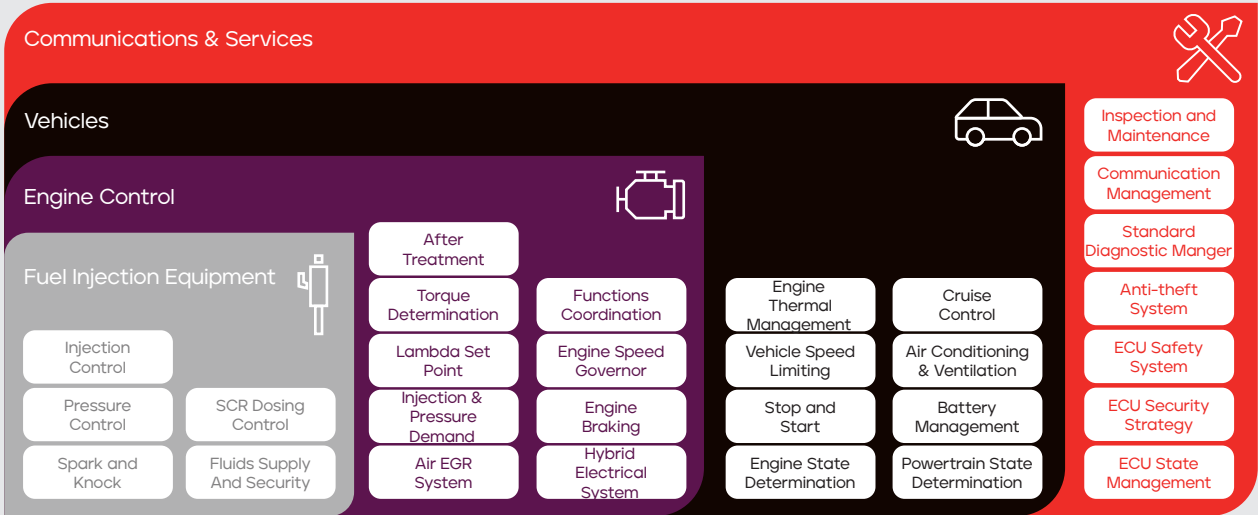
Communications & Services

Vehicles

Engine Control

Fuel Injection Equipment

Injection Control

Pressure Control

SCR Dosing Control

Spark and Knock

Fluids Supply And Security

After Treatment

Torque Determination

Lambda Set Point

Injection & Pressure Demand

Air EGR System

Functions Coordination

Engine Speed Governor

Engine Braking

Hybrid Electrical System

Engine Thermal Management

Vehicle Speed Limiting

Stop and Start

Engine State Determination

Cruise Control

Air Conditioning & Ventilation

Battery Management

Powertrain State Determination

Inspection and Maintenance

Communication Management

Standard Diagnostic Manger

Anti-theft System

ECU Safety System

ECU Security Strategy

ECU State Management